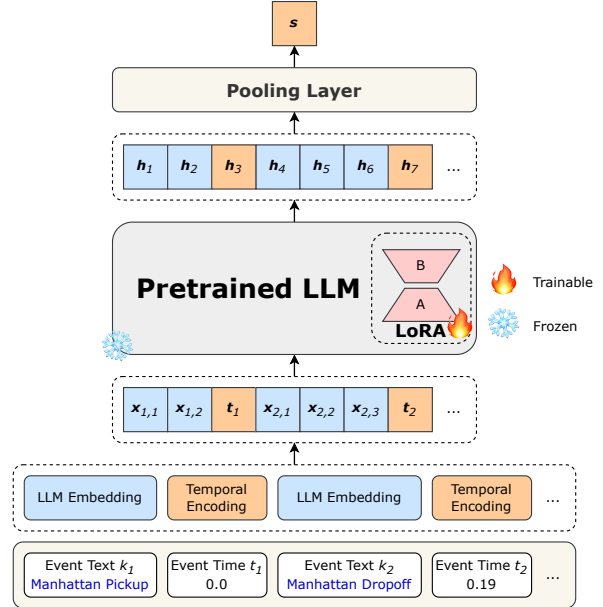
$\boldsymbol{s}$

Pooling Layer

$\boldsymbol{h}_1$ $\boldsymbol{h}_2$ $\boldsymbol{h}_3$ $\boldsymbol{h}_4$ $\boldsymbol{h}_5$ $\boldsymbol{h}_6$ $\boldsymbol{h}_7$ ...

Pretrained LLM

B

A

LoRA

Trainable

Frozen

$\boldsymbol{x}_{1,1}$ $\boldsymbol{x}_{1,2}$ $\boldsymbol{t}_1$ $\boldsymbol{x}_{2,1}$ $\boldsymbol{x}_{2,2}$ $\boldsymbol{x}_{2,3}$ $\boldsymbol{t}_2$ ...

LLM Embedding | Temporal Encoding | LLM Embedding | Temporal Encoding | ...

Event Text $k_1$ Manhattan Pickup | Event Time $t_1$ 0.0 | Event Text $k_2$ Manhattan Dropoff | Event Time $t_2$ 0.19 | ...